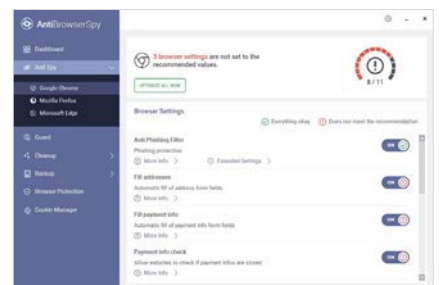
AntiBrowserSpy

Dashboard
Anti Spy
Google Chrome
Mozilla Firefox
Microsoft Edge
Guard
Cleanup
Backup
Browser Protection
Cookie Manager

3 browser settings are not set to the recommended values.

OPTIMIZE ALL NOW

8/11

Browser Settings

Everything okay
Does not meet the recommendation

Anti Phishing Filter
Phishing protection
More info
Extended Settings
ON

Fill addresses
Automatic fill of address form fields
More info
ON

Fill payment info
Automatic fill of payment info form fields
More info
ON

Payment info check
Allow websites to check if payment infos are stored
More info
ON